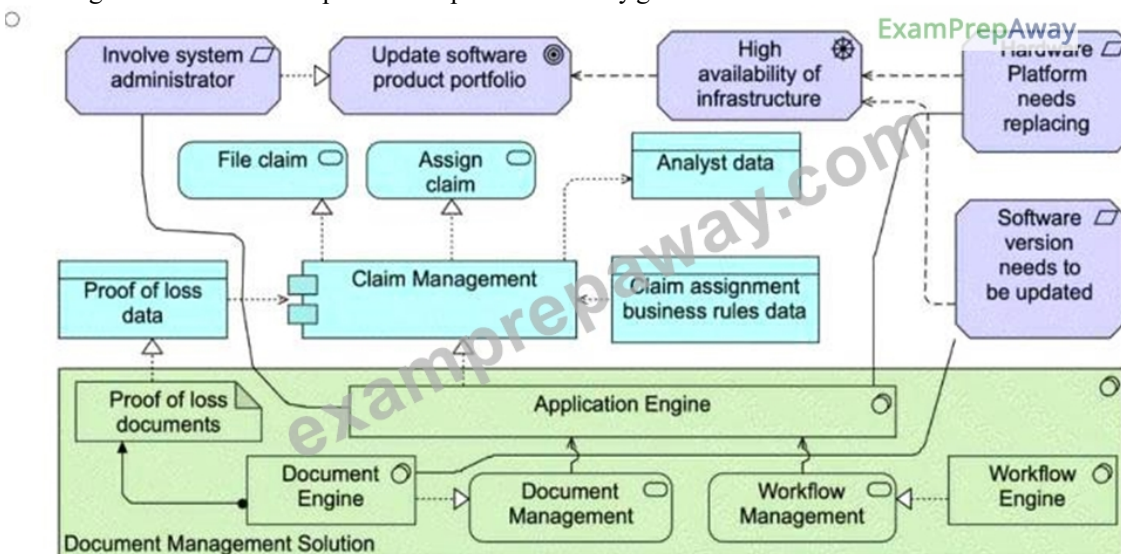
ExamPrepAway

Involve system administrator

Update software product portfolio

High availability of infrastructure

Hardware Platform needs replacing

File claim

Assign claim

Analyst data

Software version needs to be updated

Proof of loss data

Claim Management

Claim assignment business rules data

Proof of loss documents

Application Engine

Document Engine

Document Management

Workflow Management

Workflow Engine

Document Management Solution

examprepaway.com